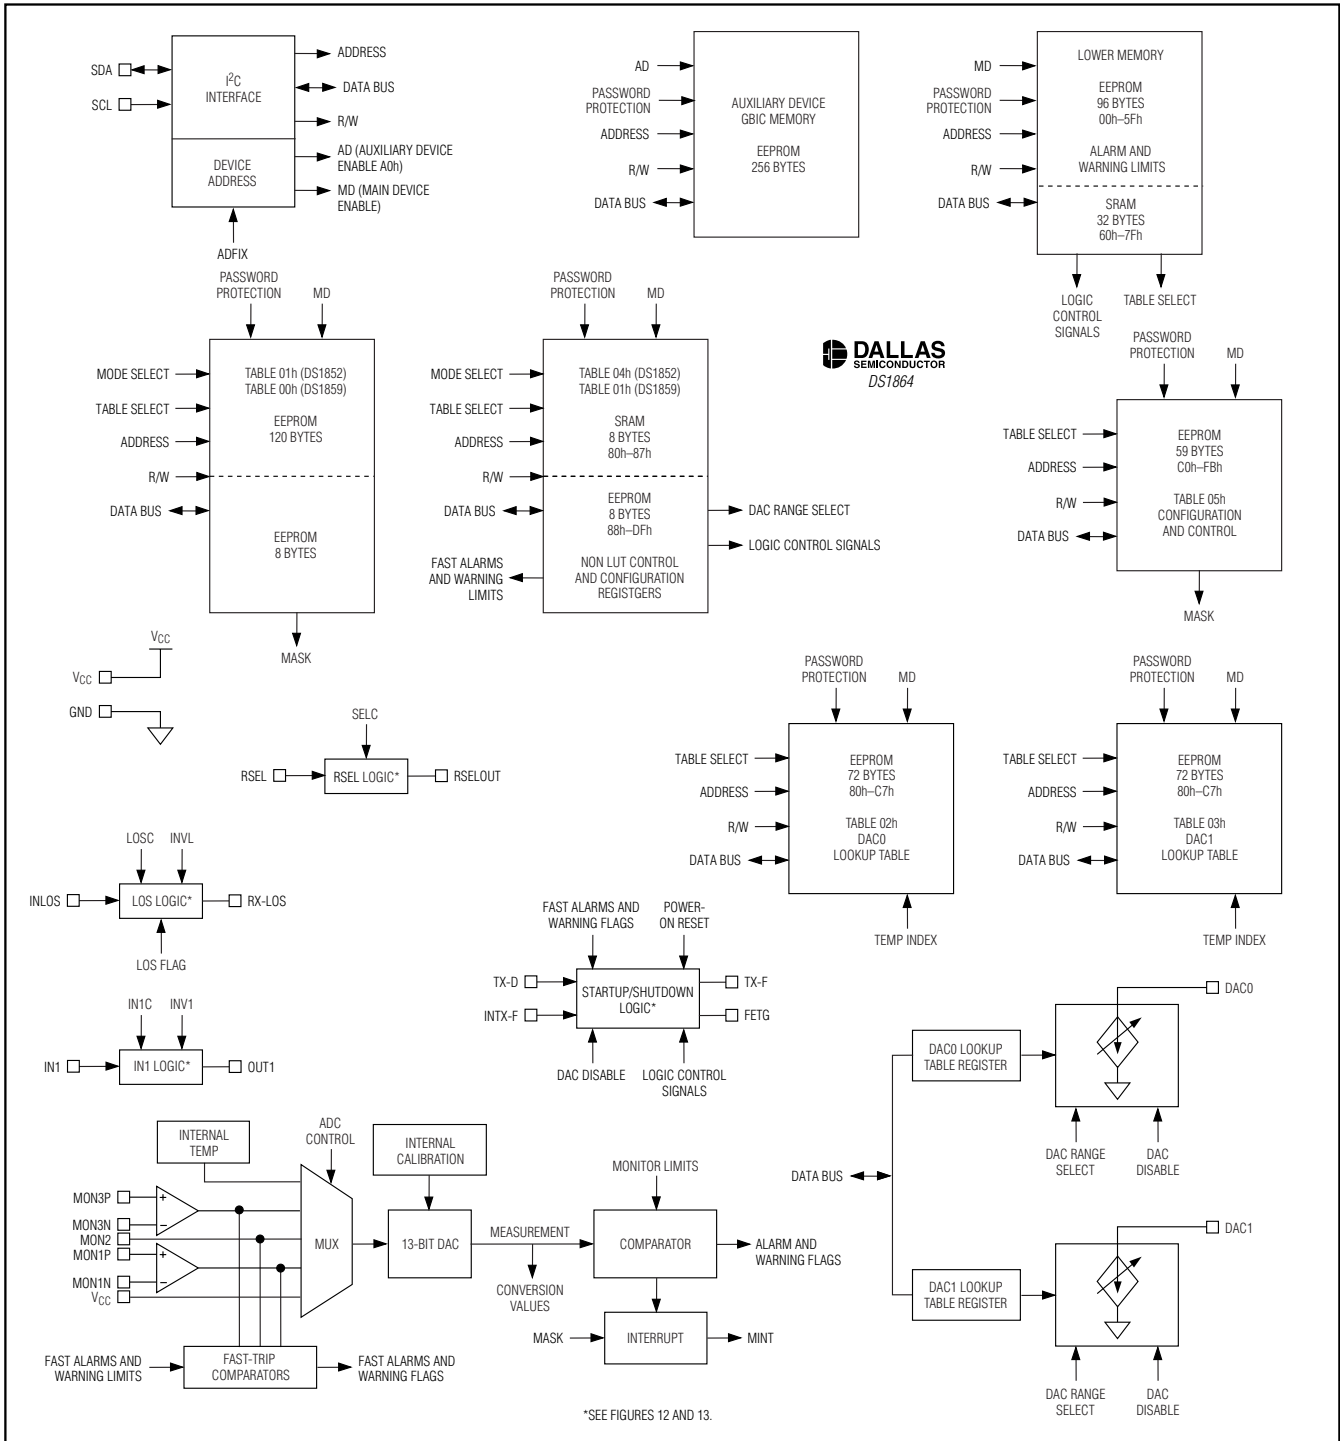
SDA
SCL
I$^2$C INTERFACE
DEVICE ADDRESS
ADDRESS
DATA BUS
R/W
AD (AUXILIARY DEVICE ENABLE A0h)
MD (MAIN DEVICE ENABLE)
ADFIX

AD
PASSWORD PROTECTION
ADDRESS
R/W
DATA BUS
AUXILIARY DEVICE GBIC MEMORY
EEPROM 256 BYTES

MD
PASSWORD PROTECTION
ADDRESS
R/W
DATA BUS
LOWER MEMORY
EEPROM 96 BYTES 00h–5Fh
ALARM AND WARNING LIMITS
SRAM 32 BYTES 60h–7Fh
LOGIC CONTROL SIGNALS
TABLE SELECT

PASSWORD PROTECTION
MD
MODE SELECT
TABLE SELECT
ADDRESS
R/W
DATA BUS
TABLE 01h (DS1852)
TABLE 00h (DS1859)
EEPROM 120 BYTES
EEPROM 8 BYTES
MASK

PASSWORD PROTECTION
MD
MODE SELECT
TABLE SELECT
ADDRESS
R/W
DATA BUS
TABLE 04h (DS1852)
TABLE 01h (DS1859)
SRAM 8 BYTES 80h–87h
EEPROM 8 BYTES 88h–DFh
NON LUT CONTROL AND CONFIGURATION REGISTGERS
FAST ALARMS AND WARNING LIMITS
DAC RANGE SELECT
LOGIC CONTROL SIGNALS

DALLAS SEMICONDUCTOR
DS1864

PASSWORD PROTECTION
MD
TABLE SELECT
ADDRESS
R/W
DATA BUS
EEPROM 59 BYTES C0h–FBh
TABLE 05h CONFIGURATION AND CONTROL
MASK

V$_{CC}$
V$_{CC}$
GND

SELC
RSEL
RSEL LOGIC*
RSELOUT

PASSWORD PROTECTION
MD
TABLE SELECT
ADDRESS
R/W
DATA BUS
EEPROM 72 BYTES 80h–C7h
TABLE 02h DAC0 LOOKUP TABLE
TEMP INDEX

PASSWORD PROTECTION
MD
TABLE SELECT
ADDRESS
R/W
DATA BUS
EEPROM 72 BYTES 80h–C7h
TABLE 03h DAC1 LOOKUP TABLE
TEMP INDEX

LOSC
INVL
INLOS
LOS LOGIC*
RX-LOS
LOS FLAG

FAST ALARMS AND WARNING FLAGS
POWER-ON RESET
TX-D
INTX-F
STARTUP/SHUTDOWN LOGIC*
TX-F
FETG
DAC DISABLE
LOGIC CONTROL SIGNALS

IN1C
INV1
IN1
IN1 LOGIC*
OUT1

DAC0
DAC0 LOOKUP TABLE REGISTER
DAC RANGE SELECT
DAC DISABLE
DATA BUS

INTERNAL TEMP
ADC CONTROL
INTERNAL CALIBRATION
MON3P
MON3N
MON2
MON1P
MON1N
V$_{CC}$
MUX
13-BIT DAC
MEASUREMENT
CONVERSION VALUES
MONITOR LIMITS
COMPARATOR
ALARM AND WARNING FLAGS
MASK
INTERRUPT
MINT
FAST ALARMS AND WARNING LIMITS
FAST-TRIP COMPARATORS
FAST ALARMS AND WARNING FLAGS

DAC1
DAC1 LOOKUP TABLE REGISTER
DAC RANGE SELECT
DAC DISABLE

*SEE FIGURES 12 AND 13.